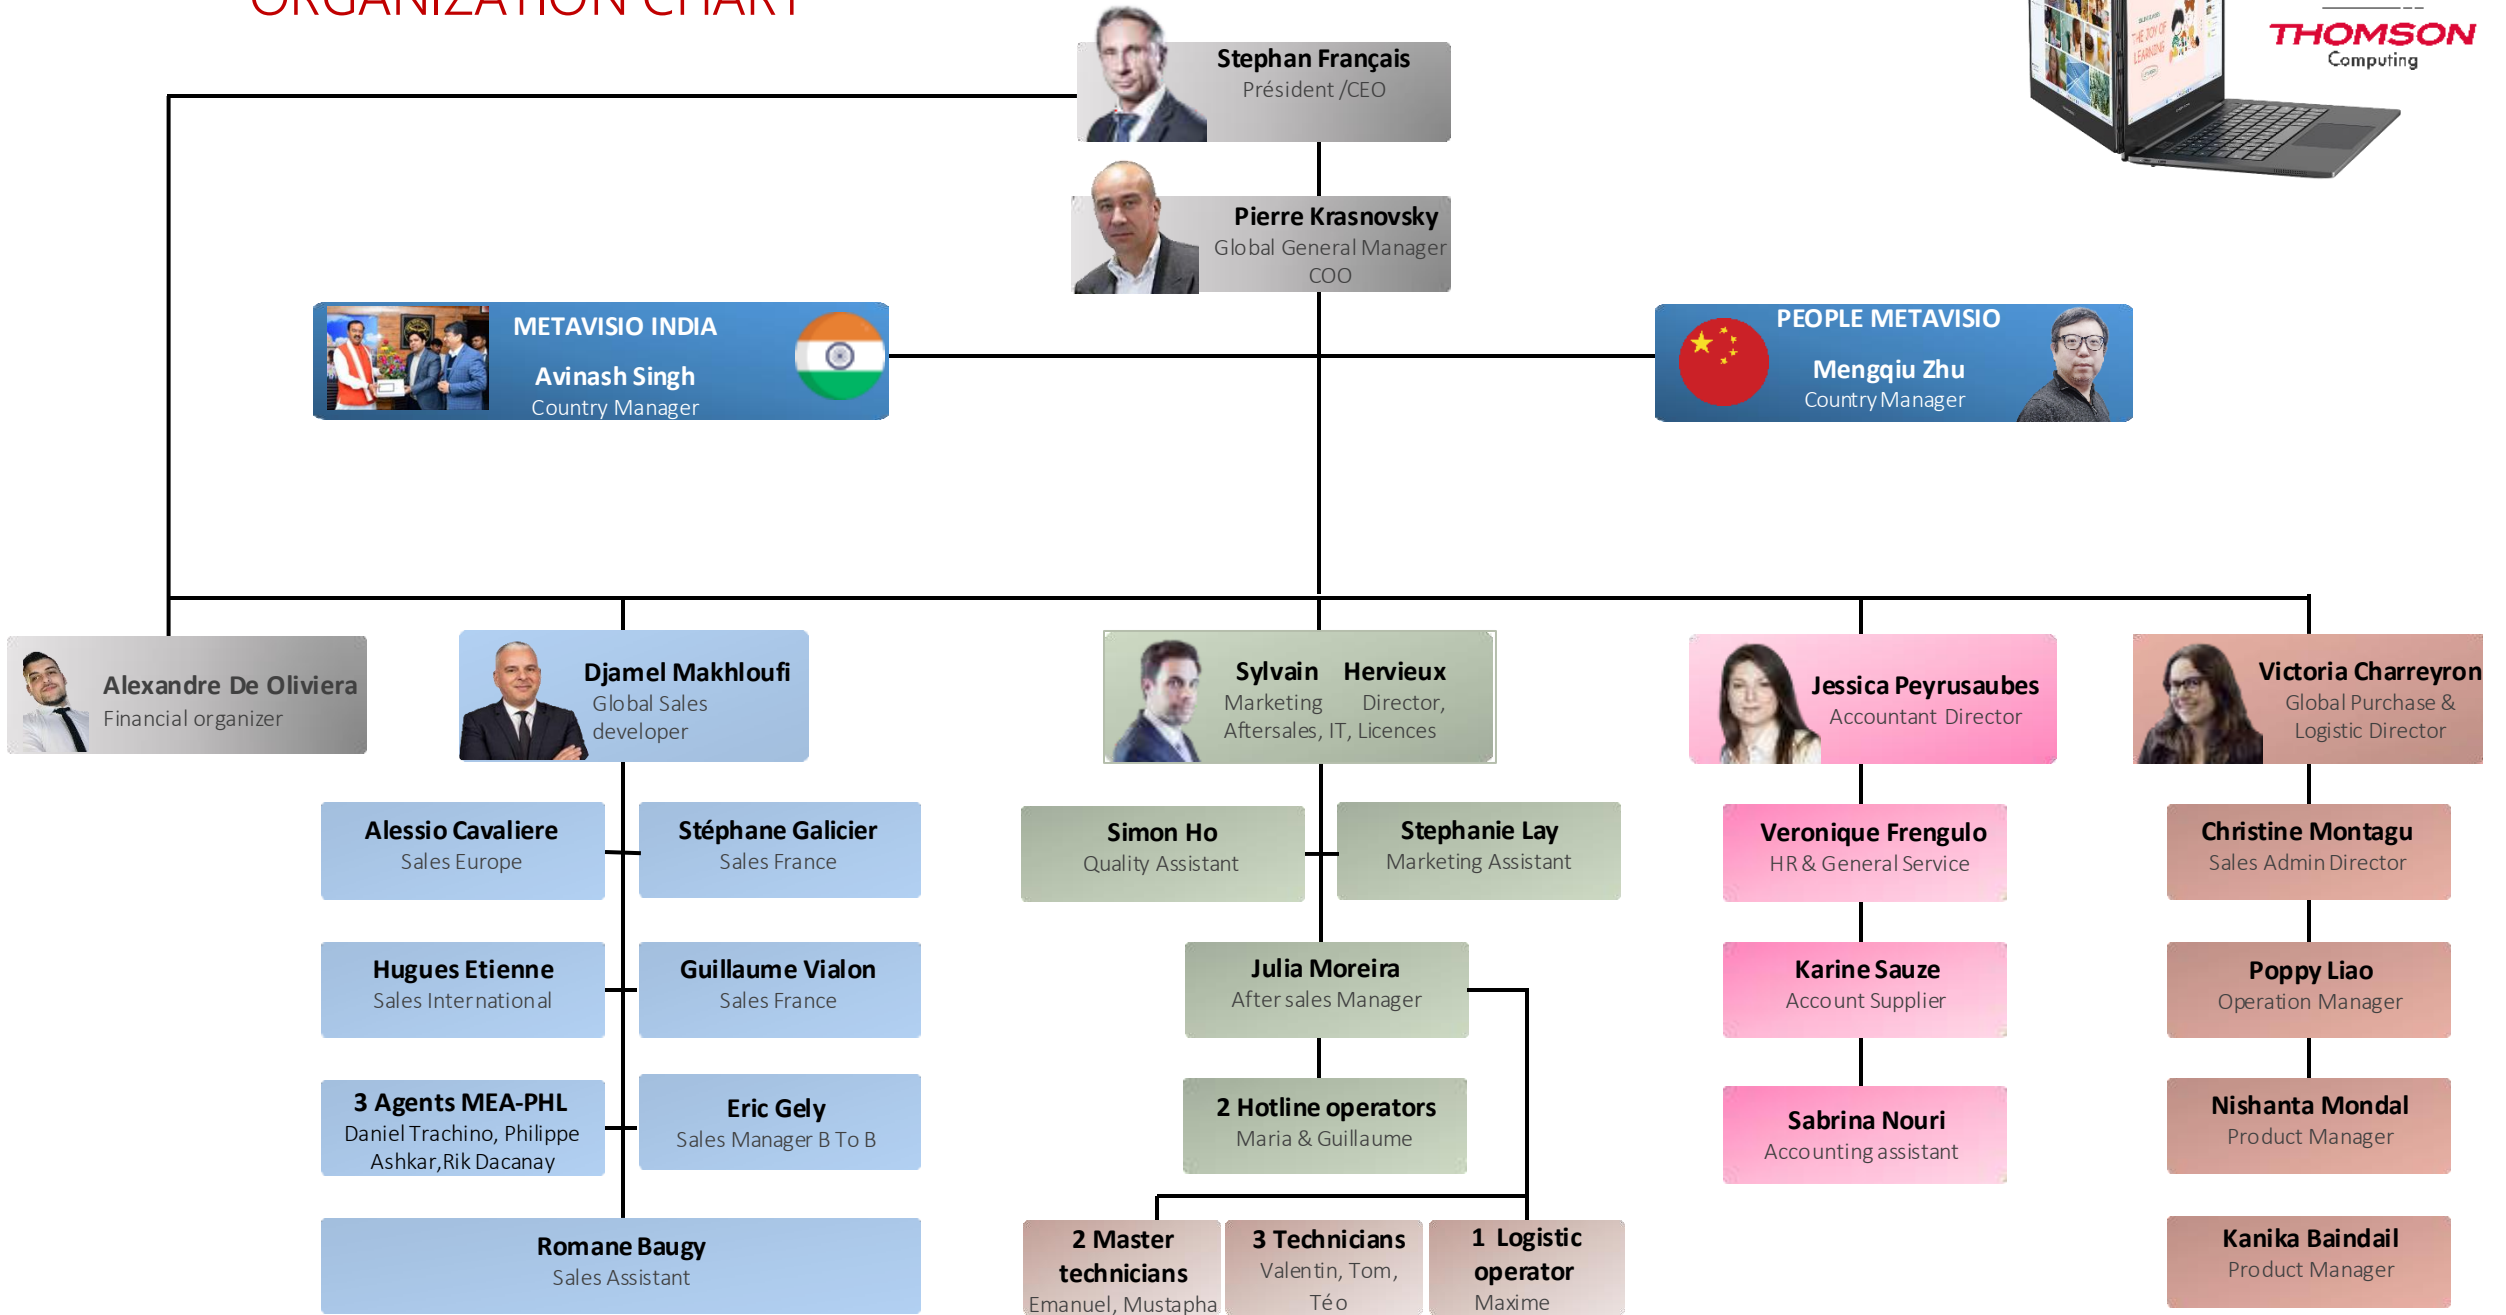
ORGANIZATION CHART

THOMSON
Computing

Stephan Français
Président /CEO

Pierre Krasnovsky
Global General Manager
COO

METAVISIO INDIA
Avinash Singh
Country Manager

PEOPLE METAVISIO
Mengqiu Zhu
Country Manager

Alexandre De Oliviera
Financial organizer

Djamel Makhloufi
Global Sales developer

Sylvain Hervieux
Marketing Director, Aftersales, IT, Licences

Jessica Peyrusaubes
Accountant Director

Victoria Charreyron
Global Purchase & Logistic Director

Alessio Cavaliere
Sales Europe

Stéphane Galicier
Sales France

Hugues Etienne
Sales International

Guillaume Vialon
Sales France

3 Agents MEA-PHL
Daniel Trachino, Philippe Ashkar, Rik Dacanay

Eric Gely
Sales Manager B To B

Romane Baugy
Sales Assistant

Simon Ho
Quality Assistant

Stephanie Lay
Marketing Assistant

Julia Moreira
After sales Manager

2 Hotline operators
Maria & Guillaume

2 Master technicians
Emanuel, Mustapha

3 Technicians
Valentin, Tom, Téo

1 Logistic operator
Maxime

Veronique Frengulo
HR & General Service

Karine Sauze
Account Supplier

Sabrina Nouri
Accounting assistant

Christine Montagu
Sales Admin Director

Poppy Liao
Operation Manager

Nishanta Mondal
Product Manager

Kanika Baindail
Product Manager